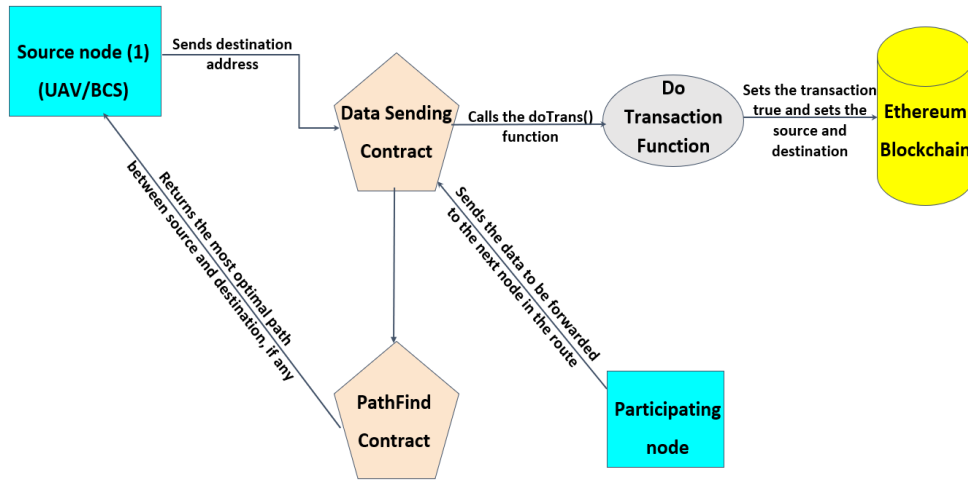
Source node (1)
(UAV/BCS)

Sends destination address

Data Sending Contract

Calls the doTrans() function

Do Transaction Function

Sets the transaction true and sets the source and destination

Ethereum Blockchain

Returns the most optimal path between source and destination, if any

Sends the data to be forwarded to the next node in the route

PathFind Contract

Participating node